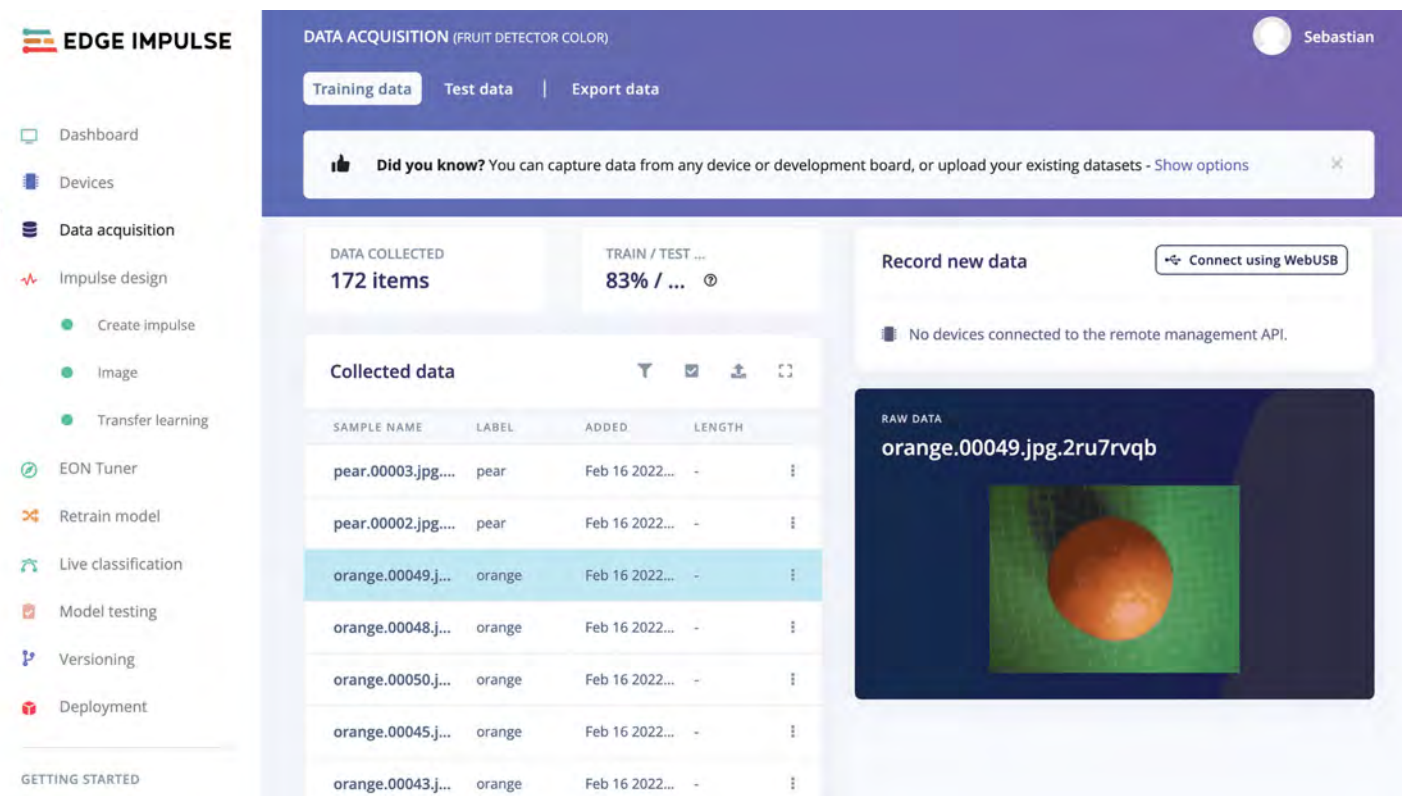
EDGE IMPULSE

Dashboard
Devices
Data acquisition
Impulse design
Create impulse
Image
Transfer learning
EON Tuner
Retrain model
Live classification
Model testing
Versioning
Deployment

GETTING STARTED

DATA ACQUISITION (FRUIT DETECTOR COLOR)

Sebastian

Training data | Test data | Export data

Did you know? You can capture data from any device or development board, or upload your existing datasets - Show options

DATA COLLECTED
172 items

TRAIN / TEST ...
83% / ...

Record new data

Connect using WebUSB

No devices connected to the remote management API.

Collected data

| SAMPLE NAME | LABEL | ADDED | LENGTH |
|---|---|---|---|
| pear.00003.jpg.... | pear | Feb 16 2022... | - |
| pear.00002.jpg.... | pear | Feb 16 2022... | - |
| orange.00049.j... | orange | Feb 16 2022... | - |
| orange.00048.j... | orange | Feb 16 2022... | - |
| orange.00050.j... | orange | Feb 16 2022... | - |
| orange.00045.j... | orange | Feb 16 2022... | - |
| orange.00043.j... | orange | Feb 16 2022... | - |

RAW DATA
orange.00049.jpg.2ru7rvqb